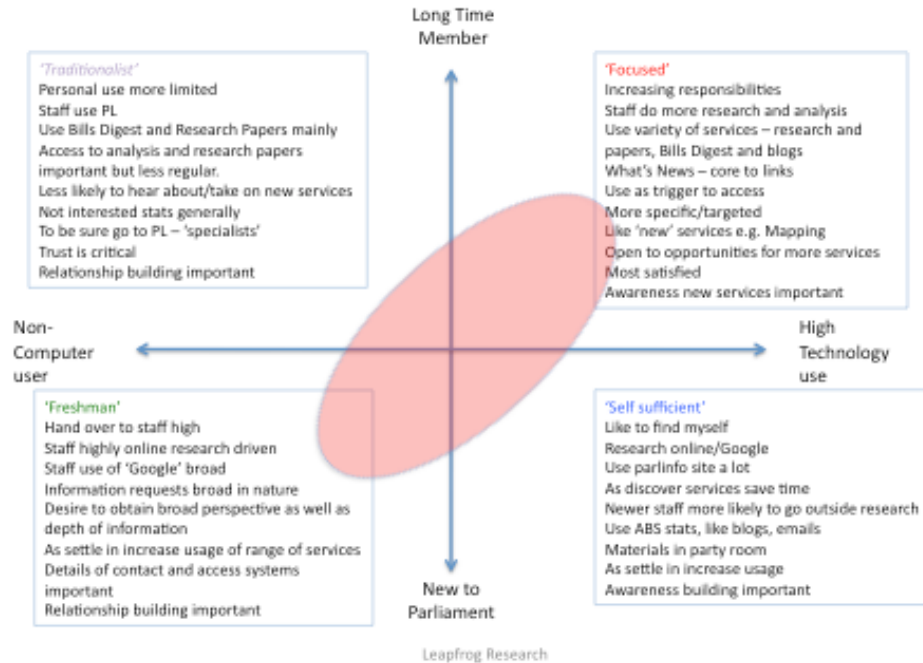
Long Time Member

'Traditionalist'
Personal use more limited
Staff use PL
Use Bills Digest and Research Papers mainly
Access to analysis and research papers important but less regular.
Less likely to hear about/take on new services
Not interested stats generally
To be sure go to PL – 'specialists'
Trust is critical
Relationship building important

'Focused'
Increasing responsibilities
Staff do more research and analysis
Use variety of services – research and papers, Bills Digest and blogs
What's News – core to links
Use as trigger to access
More specific/targeted
Like 'new' services e.g. Mapping
Open to opportunities for more services
Most satisfied
Awareness new services important

Non-Computer user

High Technology use

'Freshman'
Hand over to staff high
Staff highly online research driven
Staff use of 'Google' broad
Information requests broad in nature
Desire to obtain broad perspective as well as depth of information
As settle in increase usage of range of services
Details of contact and access systems important
Relationship building important

'Self sufficient'
Like to find myself
Research online/Google
Use parlinfo site a lot
As discover services save time
Newer staff more likely to go outside research
Use ABS stats, like blogs, emails
Materials in party room
As settle in increase usage
Awareness building important

New to Parliament

Leapfrog Research